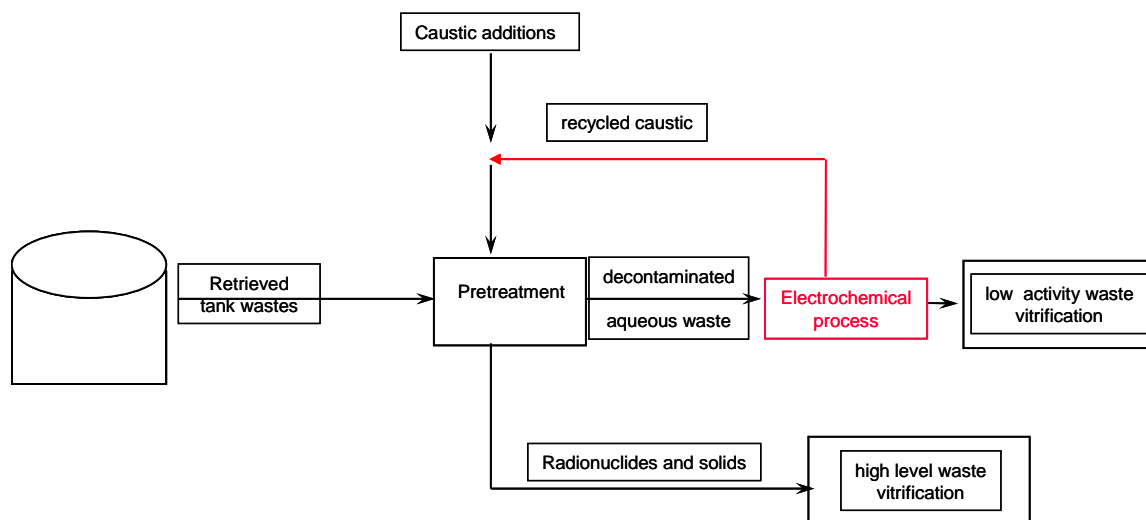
Caustic additions

recycled caustic

Retrieved tank wastes

Pretreatment

decontaminated

aqueous waste

Electrochemical process

low activity waste vitrification

Radionuclides and solids

high level waste vitrification